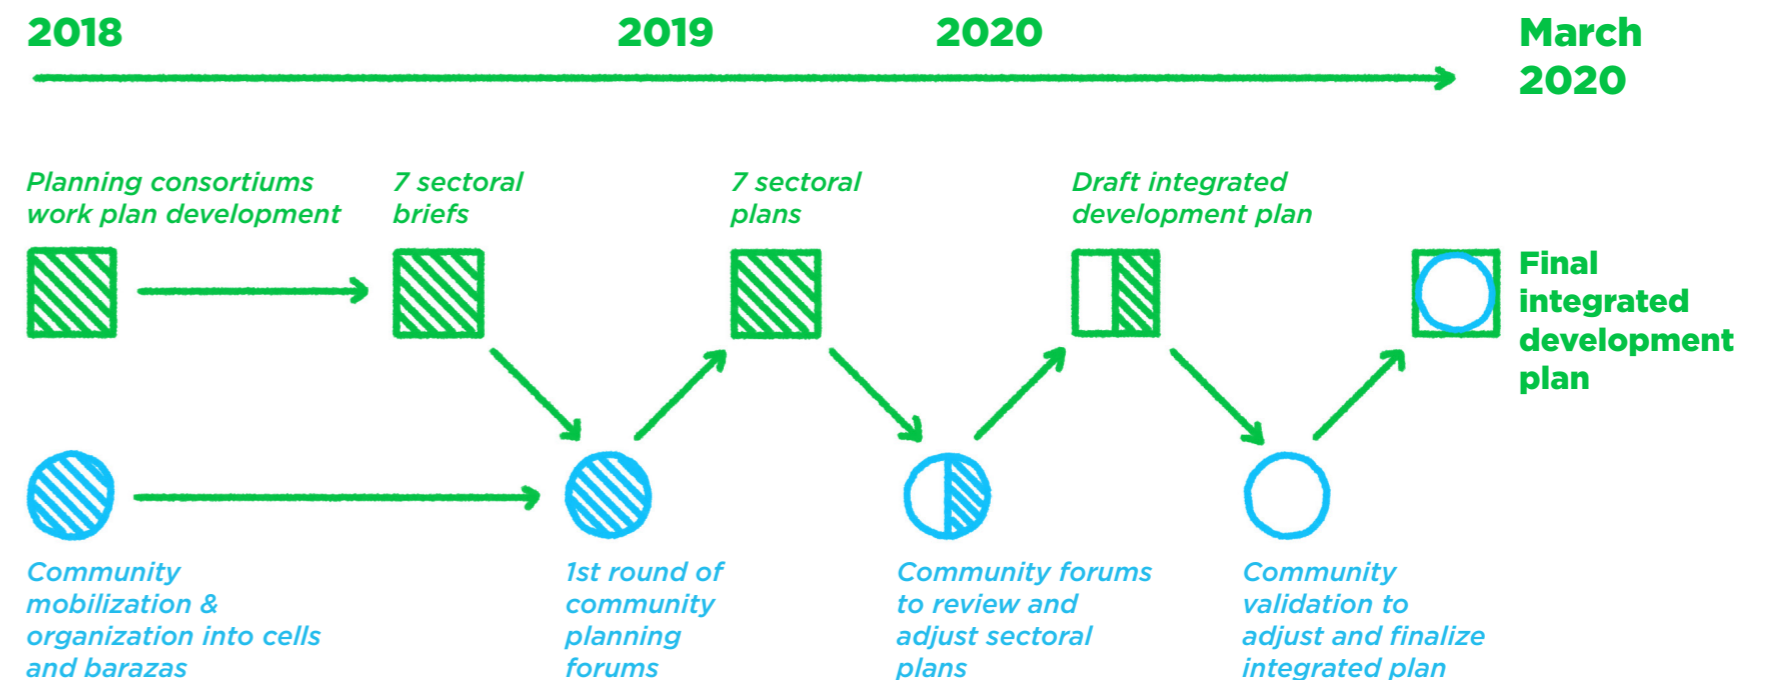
2018

2019

2020

March 2020

Planning consortiums work plan development

7 sectoral briefs

7 sectoral plans

Draft integrated development plan

Final integrated development plan

Community mobilization & organization into cells and barazas

1st round of community planning forums

Community forums to review and adjust sectoral plans

Community validation to adjust and finalize integrated plan